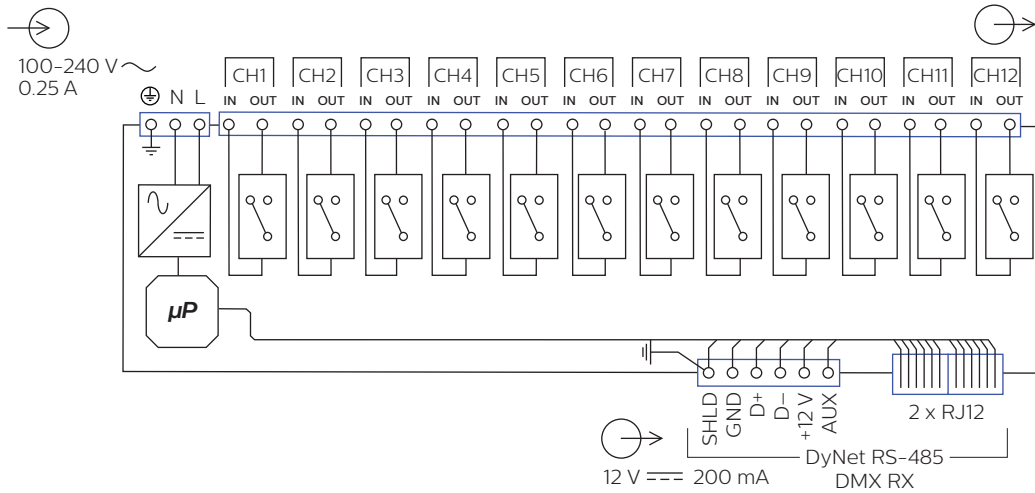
100–240 V ~
0.25 A

⏚ N L

CH1 CH2 CH3 CH4 CH5 CH6 CH7 CH8 CH9 CH10 CH11 CH12

IN OUT IN OUT IN OUT IN OUT IN OUT IN OUT IN OUT IN OUT IN OUT IN OUT IN OUT IN OUT

µP

SHLD GND D+ D– +12 V AUX

2 x RJ12

12 V ⎓ 200 mA

DyNet RS-485
DMX RX